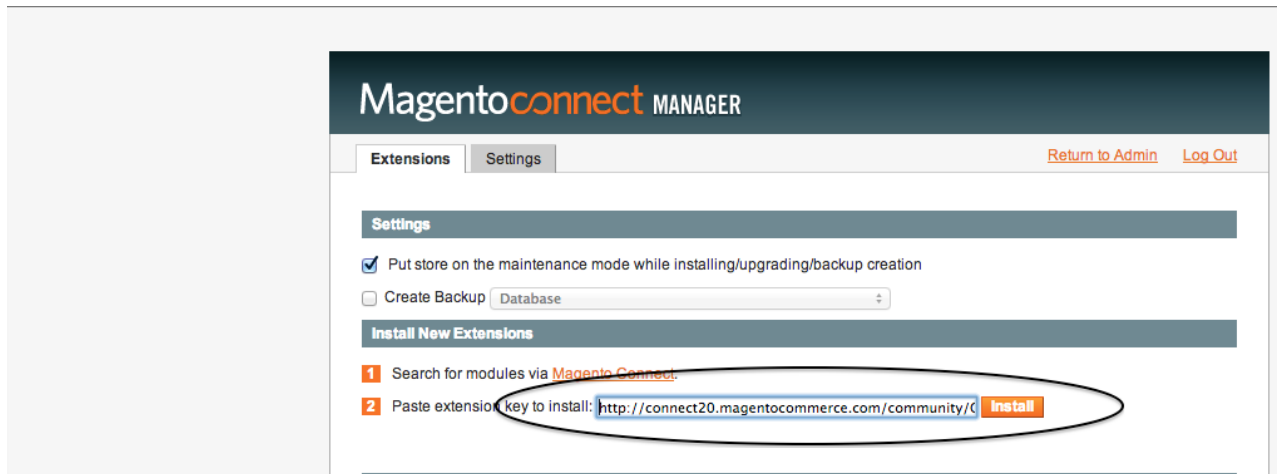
Magentoconnect MANAGER

Extensions Settings

Return to Admin Log Out

Settings

Put store on the maintenance mode while installing/upgrading/backup creation

Create Backup Database

Install New Extensions

1 Search for modules via Magento Connect.

2 Paste extension key to install: http://connect20.magentocommerce.com/community/( Install